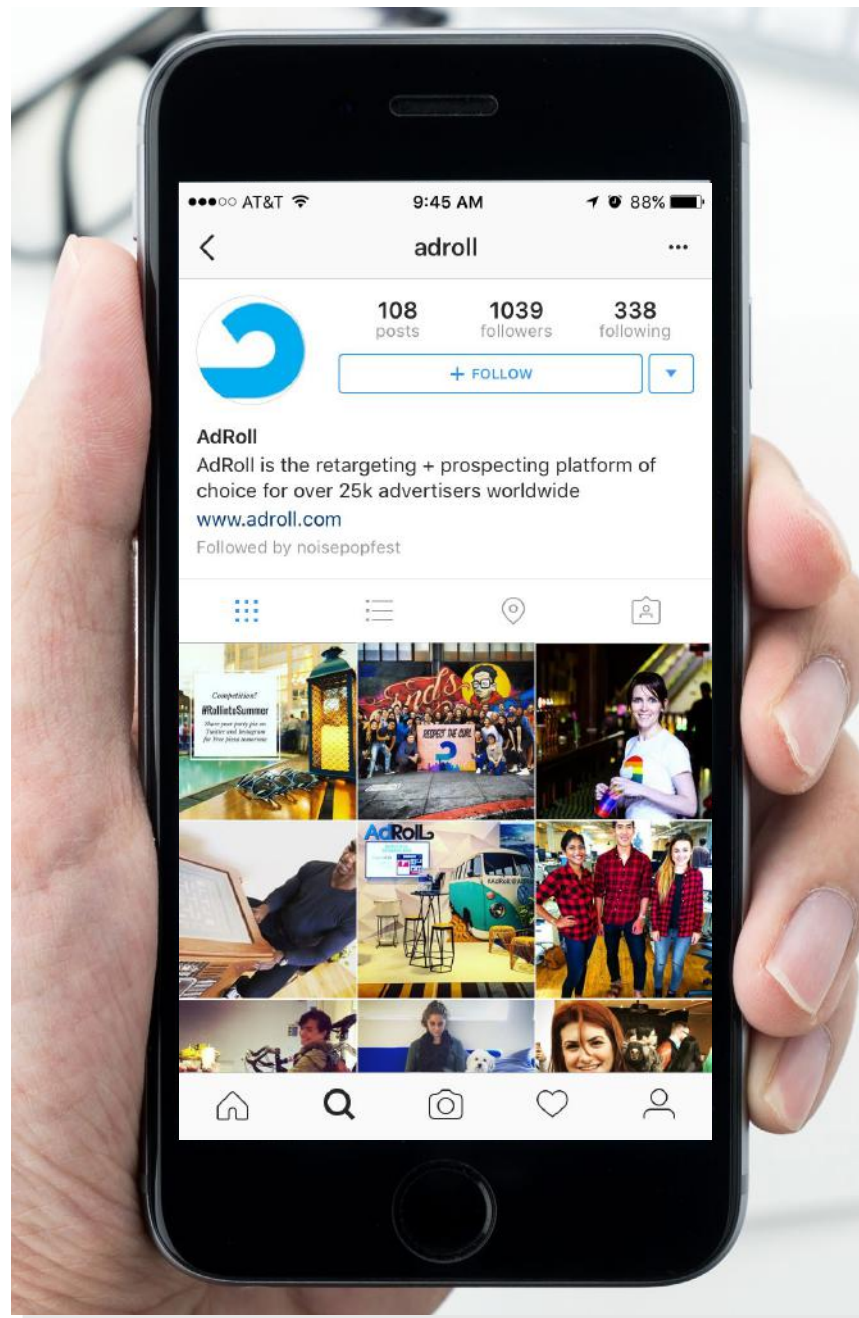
●●●○○ AT&T 9:45 AM 88%

adroll ···

108 posts
1039 followers
338 following

+ FOLLOW

AdRoll
AdRoll is the retargeting + prospecting platform of choice for over 25k advertisers worldwide
www.adroll.com
Followed by noisepopfest

Competition?
#RollinSummer
Share your party pix on Twitter and Instagram for free pizza tomorrow

RESPECT THE CURL

AdRoll